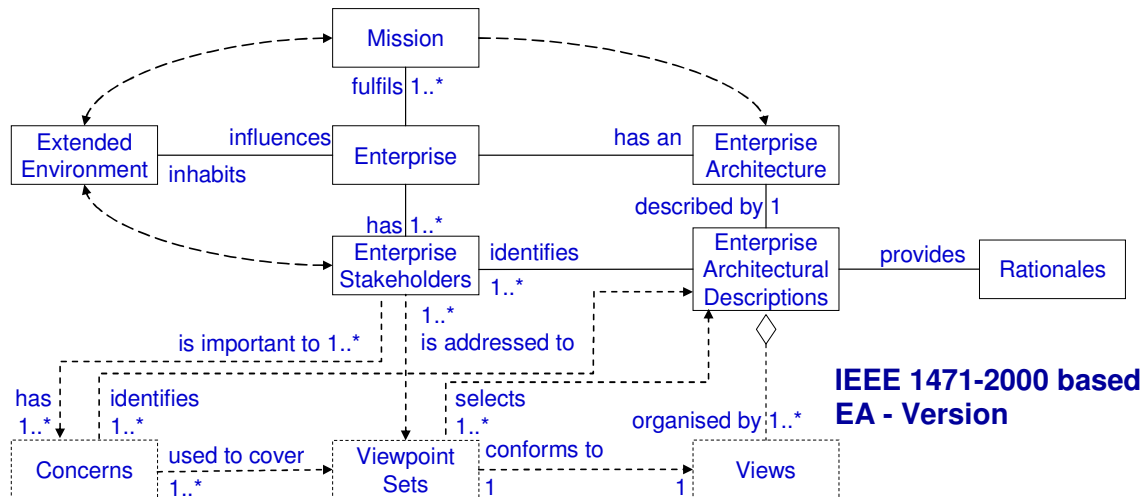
Mission

fulfils 1..*

Extended Environment

influences

inhabits

Enterprise

has an

Enterprise Architecture

described by 1

has 1..*

Enterprise Stakeholders

identifies

1..*

Enterprise Architectural Descriptions

provides

Rationales

1..*

is important to 1..*

is addressed to

has

1..*

identifies

1..*

selects

1..*

organised by 1..*

IEEE 1471-2000 based EA - Version

Concerns

used to cover

1..*

Viewpoint Sets

conforms to

1

1

Views